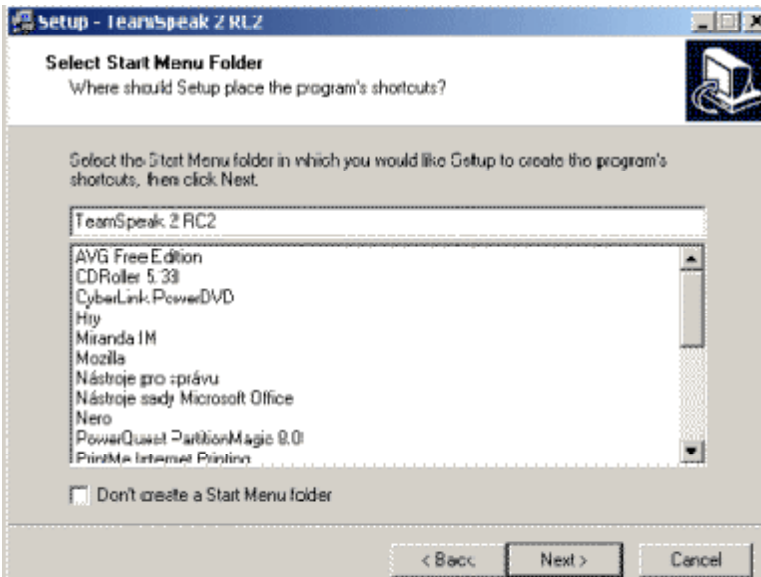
Setup - TeamSpeak 2 RC2

Select Start Menu Folder
Where should Setup place the program's shortcuts?

Select the Start Menu folder in which you would like Setup to create the program's shortcuts, then click Next.

TeamSpeak 2 RC2

AVG Free Edition
CDRoller 5.33
CyberLink PowerDVD
Hry
Miranda IM
Mozilla
Nástroje pro správu
Nástroje sady Microsoft Office
Nero
PowerQuest PartitionMagic 8.0
PrintMe Internet Printing

Don't create a Start Menu folder

< Back
Next >
Cancel